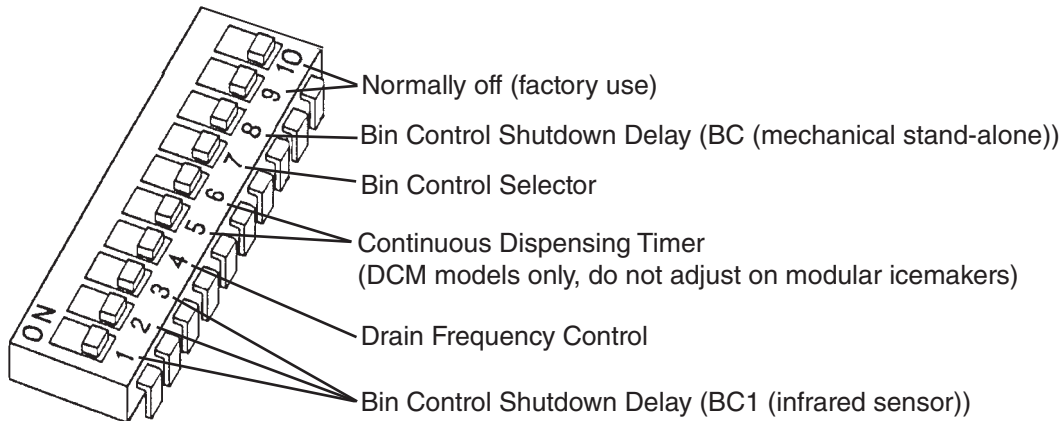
ON
1
2
3
4
5
6
7
8
9
10

Normally off (factory use)

Bin Control Shutdown Delay (BC (mechanical stand-alone))

Bin Control Selector

Continuous Dispensing Timer
(DCM models only, do not adjust on modular icemakers)

Drain Frequency Control

Bin Control Shutdown Delay (BC1 (infrared sensor))